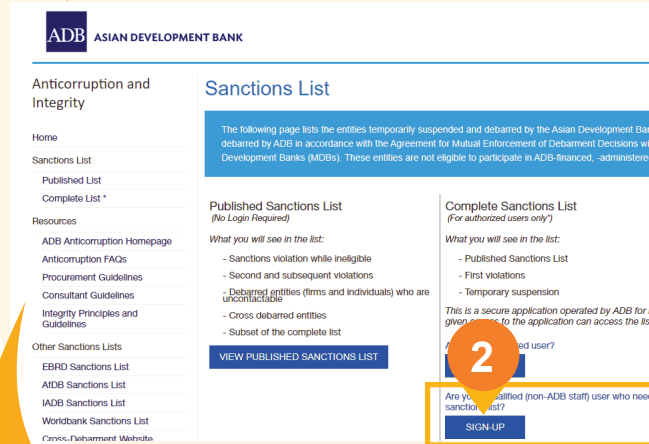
ADB ASIAN DEVELOPMENT BANK

Anticorruption and Integrity

Home

Sanctions List

Published List

Complete List *

Resources

ADB Anticorruption Homepage

Anticorruption FAQs

Procurement Guidelines

Consultant Guidelines

Integrity Principles and Guidelines

Other Sanctions Lists

EBRD Sanctions List

AfDB Sanctions List

IADB Sanctions List

Worldbank Sanctions List

Cross-Debarment Website

Sanctions List

The following page lists the entities temporarily suspended and debarred by the Asian Development Ban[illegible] debarred by ADB in accordance with the Agreement for Mutual Enforcement of Debarment Decisions wi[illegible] Development Banks (MDBs). These entities are not eligible to participate in ADB-financed, -administere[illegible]

Published Sanctions List
(No Login Required)

What you will see in the list:

- Sanctions violation while ineligible
- Second and subsequent violations
- Debarred entities (firms and individuals) who are uncontactable
- Cross debarred entities
- Subset of the complete list

VIEW PUBLISHED SANCTIONS LIST

Complete Sanctions List
(For authorized users only*)

What you will see in the list:

- Published Sanctions List
- First violations
- Temporary suspension

This is a secure application operated by ADB for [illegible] given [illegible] to the application can access the lis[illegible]

A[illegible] user?

2

Are yo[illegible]ualified (non-ADB staff) user who nee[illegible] sanctio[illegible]list?

SIGN-UP